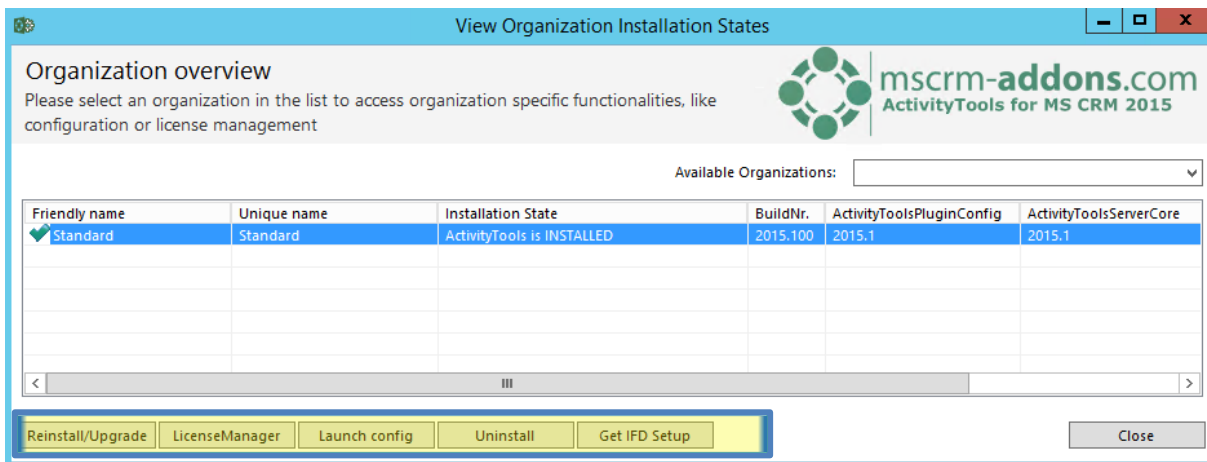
View Organization Installation States

Organization overview

Please select an organization in the list to access organization specific functionalities, like configuration or license management

mscrm-addons.com
ActivityTools for MS CRM 2015

Available Organizations:

| Friendly name | Unique name | Installation State | BuildNr. | ActivityToolsPluginConfig | ActivityToolsServerCore |
|---|---|---|---|---|---|
| Standard | Standard | ActivityTools is INSTALLED | 2015.100 | 2015.1 | 2015.1 |

Reinstall/Upgrade LicenseManager Launch config Uninstall Get IFD Setup

Close